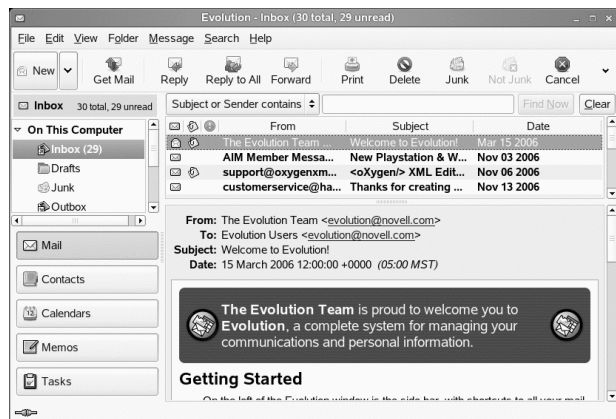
Evolution - Inbox (30 total, 29 unread)

File Edit View Folder Message Search Help

New Get Mail Reply Reply to All Forward Print Delete Junk Not Junk Cancel

Inbox 30 total, 29 unread

Subject or Sender contains

Find Now Clear

On This Computer
Inbox (29)
Drafts
Junk
Outbox

| From | Subject | Date |
|---|---|---|
| The Evolution Team ... | Welcome to Evolution! | Mar 15 2006 |
| AIM Member Messa... | New Playstation & W... | Nov 03 2006 |
| support@oxygenxm... | <oXygen/> XML Edit... | Nov 06 2006 |
| customerservice@ha... | Thanks for creating ... | Nov 13 2006 |

From: The Evolution Team <evolution@novell.com>
To: Evolution Users <evolution@novell.com>
Subject: Welcome to Evolution!
Date: 15 March 2006 12:00:00 +0000 (05:00 MST)

Mail
Contacts
Calendars
Memos
Tasks

The Evolution Team is proud to welcome you to Evolution, a complete system for managing your communications and personal information.

Getting Started

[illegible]